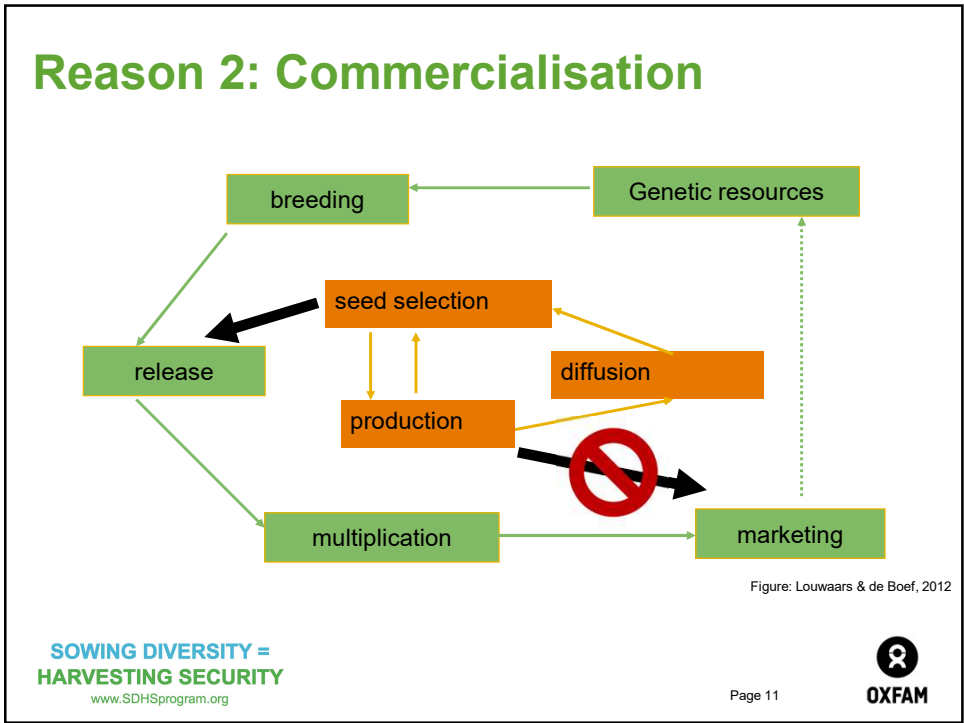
Reason 2: Commercialisation

breeding

Genetic resources

seed selection

release

diffusion

production

multiplication

marketing

Figure: Louwaars & de Boef, 2012

SOWING DIVERSITY =
HARVESTING SECURITY
www.SDHSprogram.org

Page 11

OXFAM